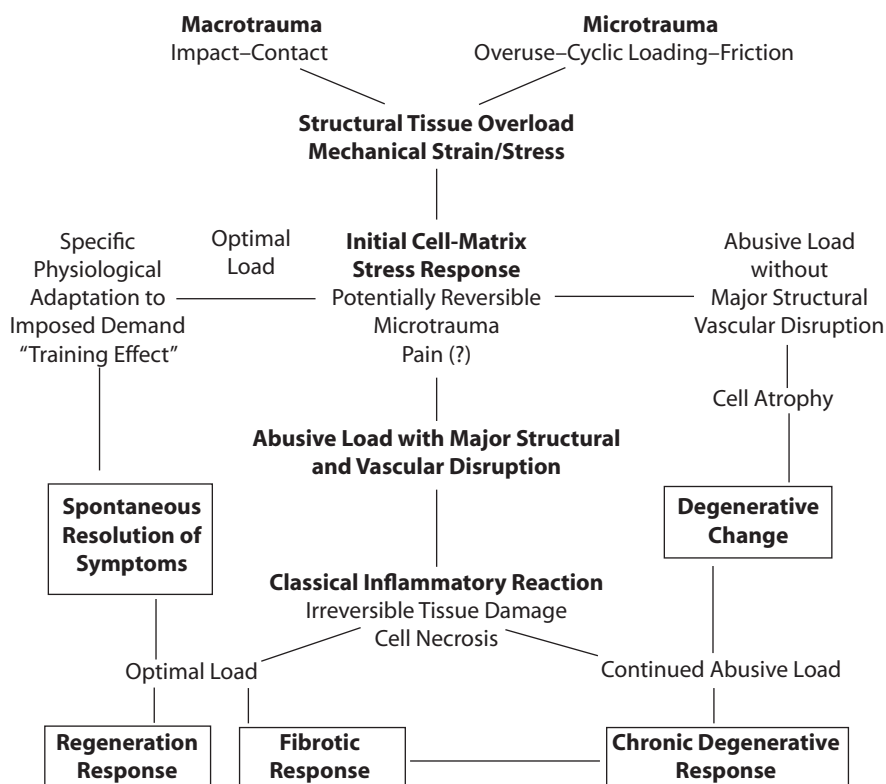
**Macrotrauma**
Impact–Contact

**Microtrauma**
Overuse–Cyclic Loading–Friction

**Structural Tissue Overload**
**Mechanical Strain/Stress**

Specific Physiological Adaptation to Imposed Demand "Training Effect"

Optimal Load

**Initial Cell-Matrix Stress Response**
Potentially Reversible Microtrauma
Pain (?)

Abusive Load without Major Structural Vascular Disruption

Cell Atrophy

**Abusive Load with Major Structural and Vascular Disruption**

**Spontaneous Resolution of Symptoms**

**Degenerative Change**

**Classical Inflammatory Reaction**
Irreversible Tissue Damage
Cell Necrosis

Optimal Load

Continued Abusive Load

**Regeneration Response**

**Fibrotic Response**

**Chronic Degenerative Response**